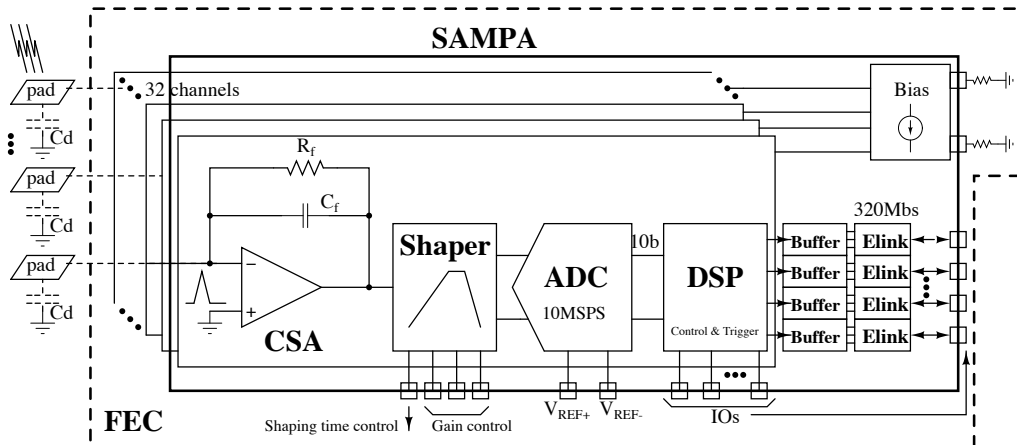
SAMPA

pad

32 channels

Bias

Cd

pad

$R_f$

Cd

$C_f$

320Mbs

pad

Shaper

10b

ADC

DSP

Buffer

Elink

Buffer

Elink

Cd

10MSPS

Buffer

Elink

Control & Trigger

Buffer

Elink

CSA

FEC

Shaping time control

Gain control

$V_{REF+}$ $V_{REF-}$

IOs